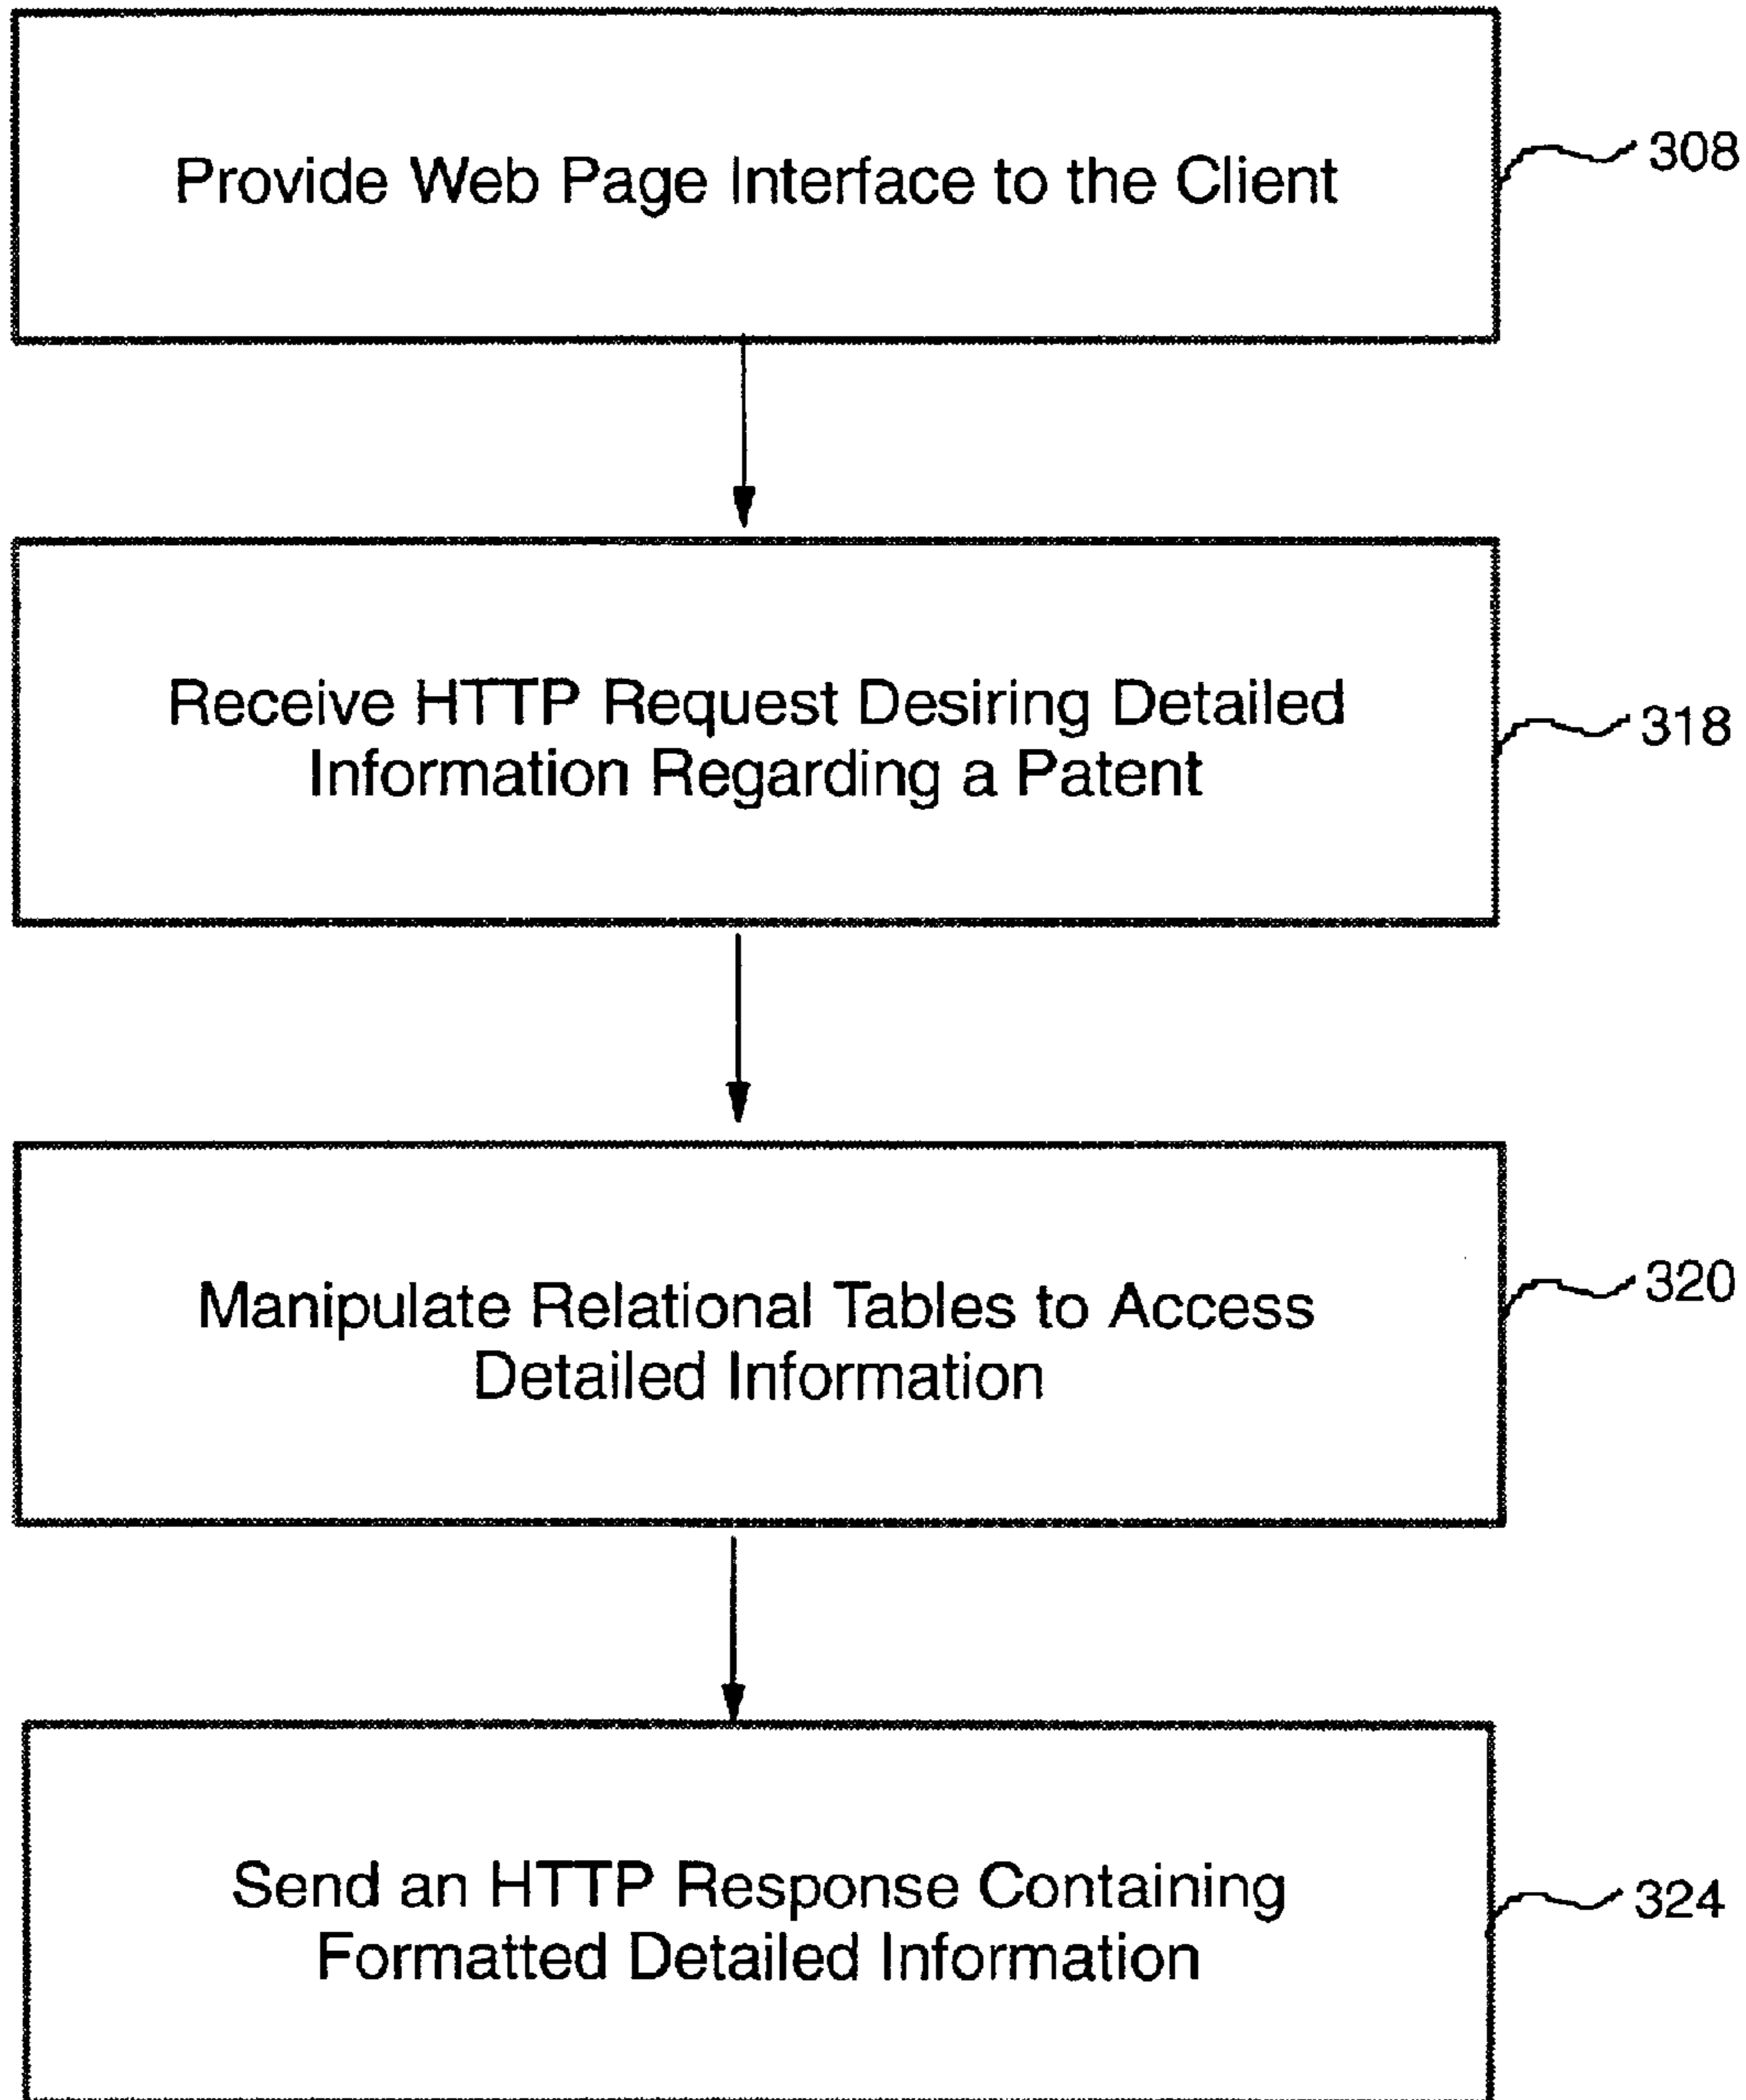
Provide Web Page Interface to the Client

308

Receive HTTP Request Desiring Detailed Information Regarding a Patent

318

Manipulate Relational Tables to Access Detailed Information

320

Send an HTTP Response Containing Formatted Detailed Information

324